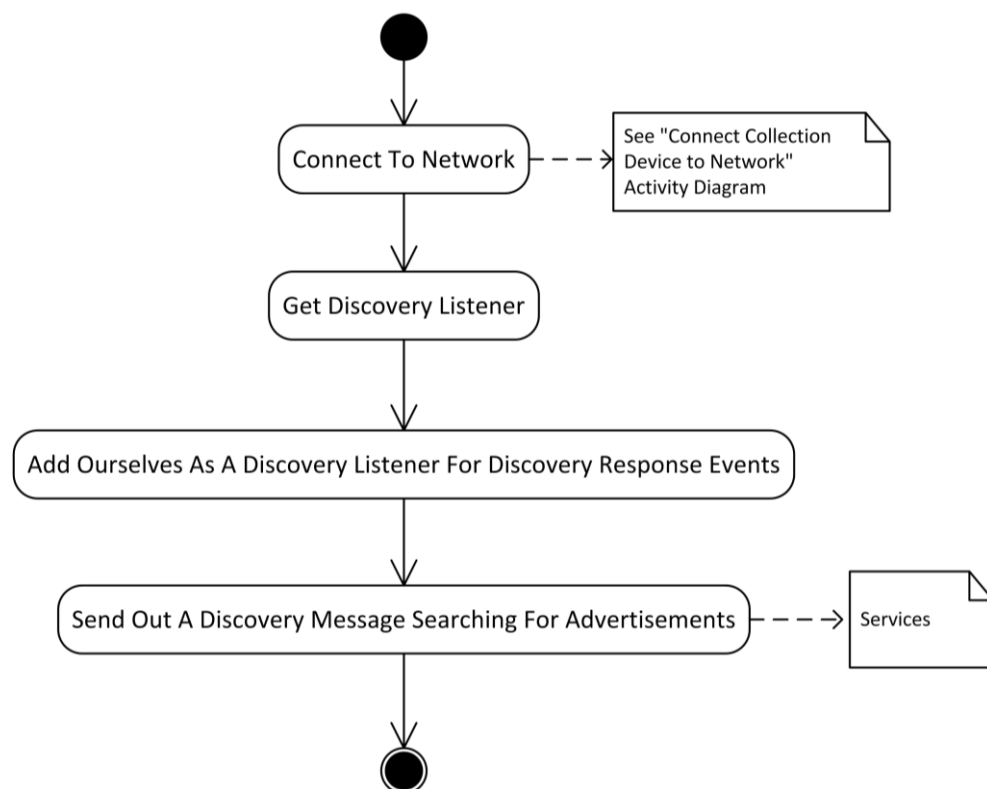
Connect To Network

See "Connect Collection Device to Network" Activity Diagram

Get Discovery Listener

Add Ourselves As A Discovery Listener For Discovery Response Events

Send Out A Discovery Message Searching For Advertisements

Services